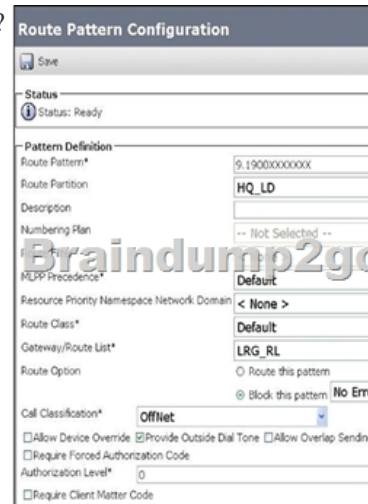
?
Route Pattern Configuration

Save

Status
Status: Ready

Pattern Definition

Route Pattern* 9.1900XXXXXXX
Route Partition HQ_LD
Description
Numbering Plan -- Not Selected --
Braindump2go
MLPP Precedence* Default
Resource Priority Namespace Network Domain < None >
Route Class* Default
Gateway/Route List* LRG_RL
Route Option
Route this pattern
Block this pattern No Err

Call Classification* OffNet

Allow Device Override Provide Outside Dial Tone Allow Overlap Sendin
Require Forced Authorization Code
Authorization Level* 0
Require Client Matter Code